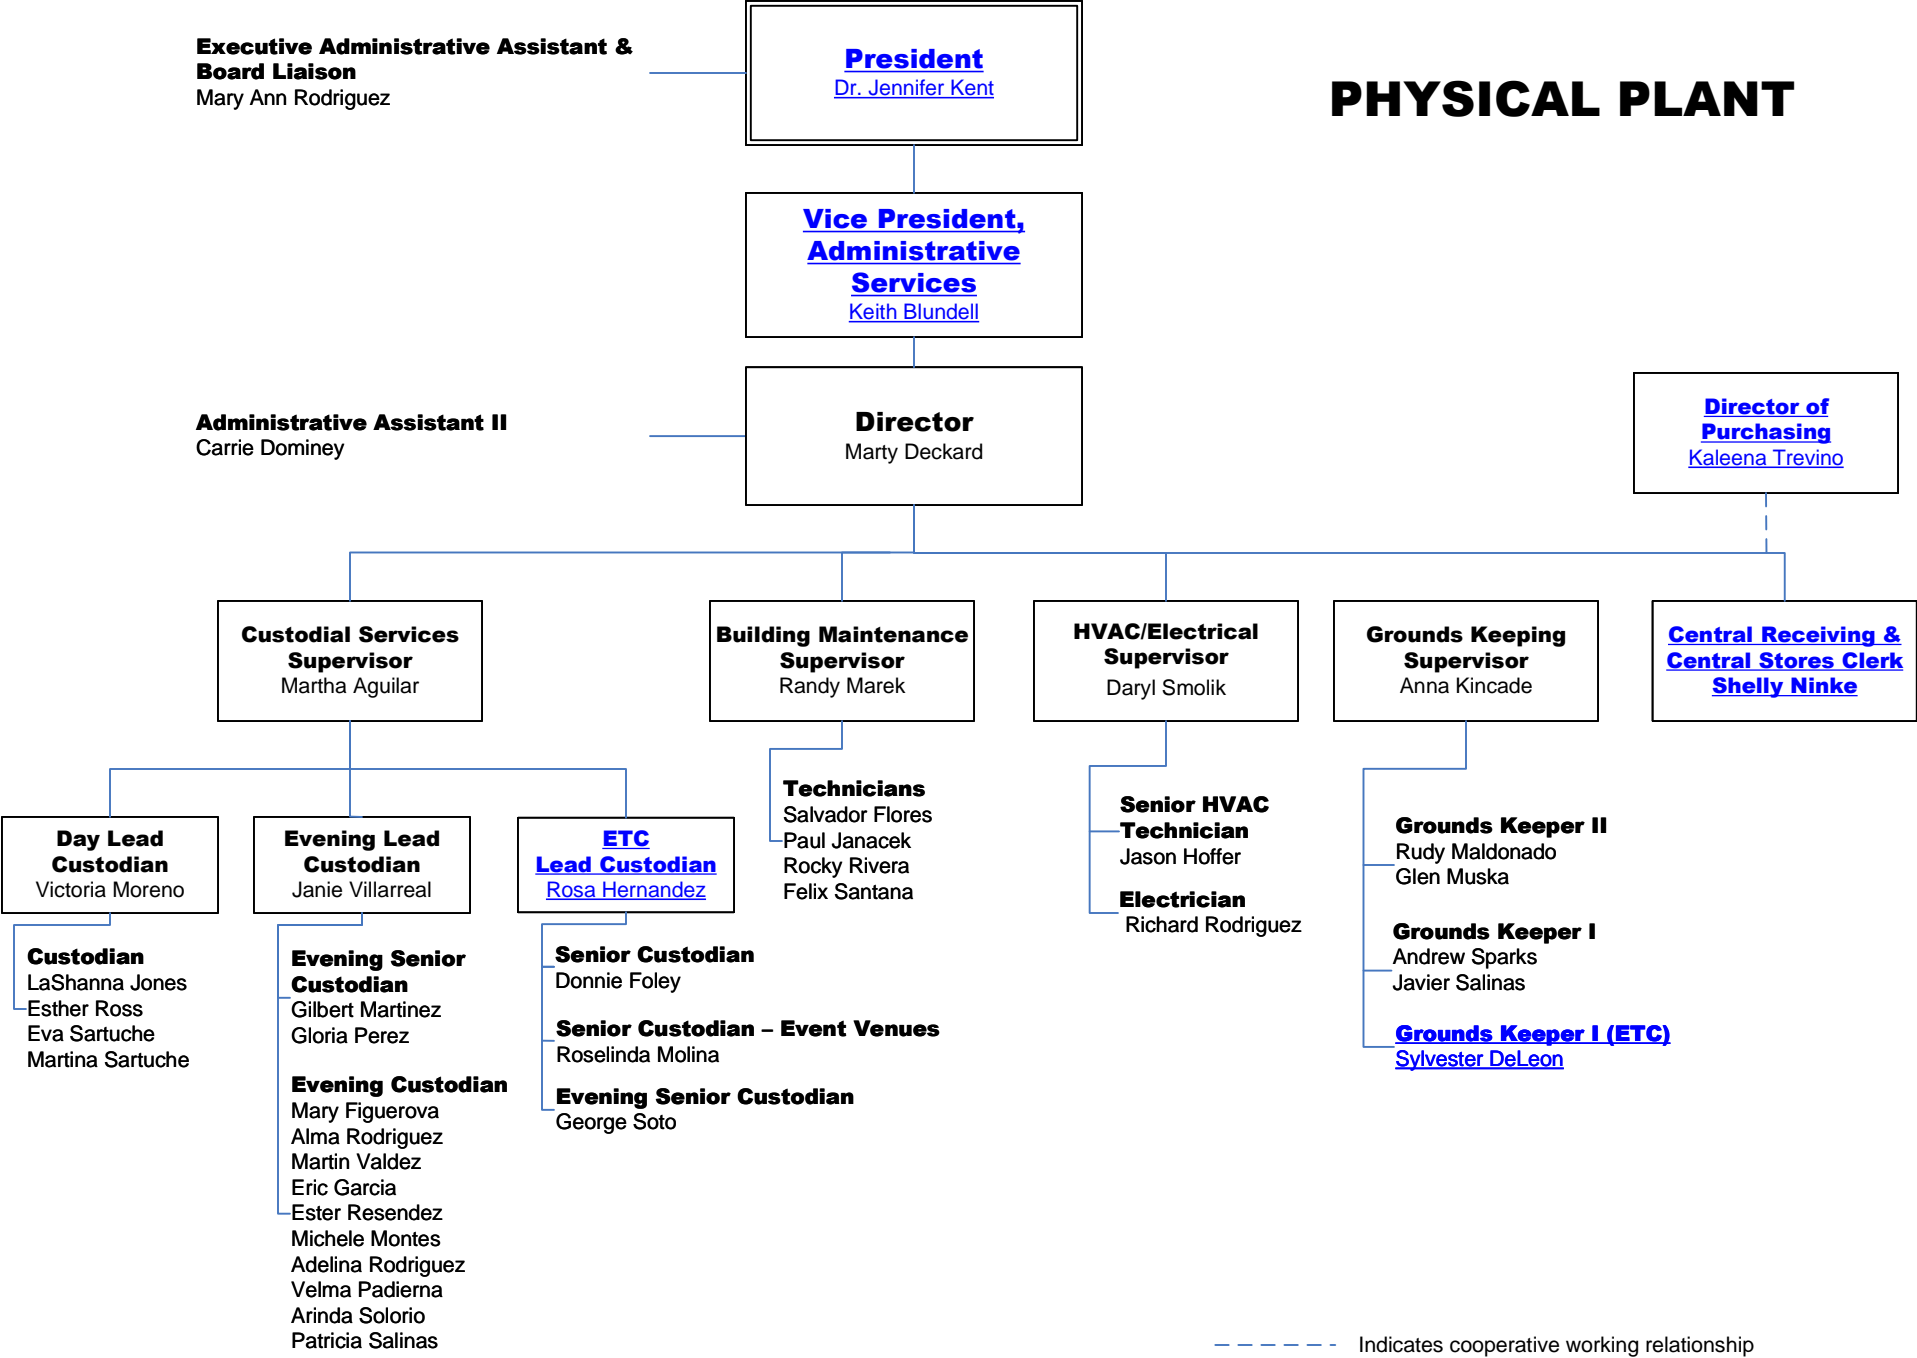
Executive Administrative Assistant & Board Liaison
Mary Ann Rodriguez

President
Dr. Jennifer Kent

PHYSICAL PLANT

Vice President, Administrative Services
Keith Blundell

Administrative Assistant II
Carrie Dominey

Director
Marty Deckard

Director of Purchasing
Kaleena Trevino

Custodial Services Supervisor
Martha Aguilar

Building Maintenance Supervisor
Randy Marek

HVAC/Electrical Supervisor
Daryl Smolik

Grounds Keeping Supervisor
Anna Kincade

Central Receiving & Central Stores Clerk
Shelly Ninke

Day Lead Custodian
Victoria Moreno

Evening Lead Custodian
Janie Villarreal

ETC
Lead Custodian
Rosa Hernandez

Technicians
Salvador Flores
Paul Janacek
Rocky Rivera
Felix Santana

Senior HVAC Technician
Jason Hoffer

Electrician
Richard Rodriguez

Grounds Keeper II
Rudy Maldonado
Glen Muska

Grounds Keeper I
Andrew Sparks
Javier Salinas

Grounds Keeper I (ETC)
Sylvester DeLeon

Custodian
LaShanna Jones
Esther Ross
Eva Sartuche
Martina Sartuche

Evening Senior Custodian
Gilbert Martinez
Gloria Perez

Evening Custodian
Mary Figuerova
Alma Rodriguez
Martin Valdez
Eric Garcia
Ester Resendez
Michele Montes
Adelina Rodriguez
Velma Padierna
Arinda Solorio
Patricia Salinas

Senior Custodian
Donnie Foley

Senior Custodian – Event Venues
Roselinda Molina

Evening Senior Custodian
George Soto

Indicates cooperative working relationship